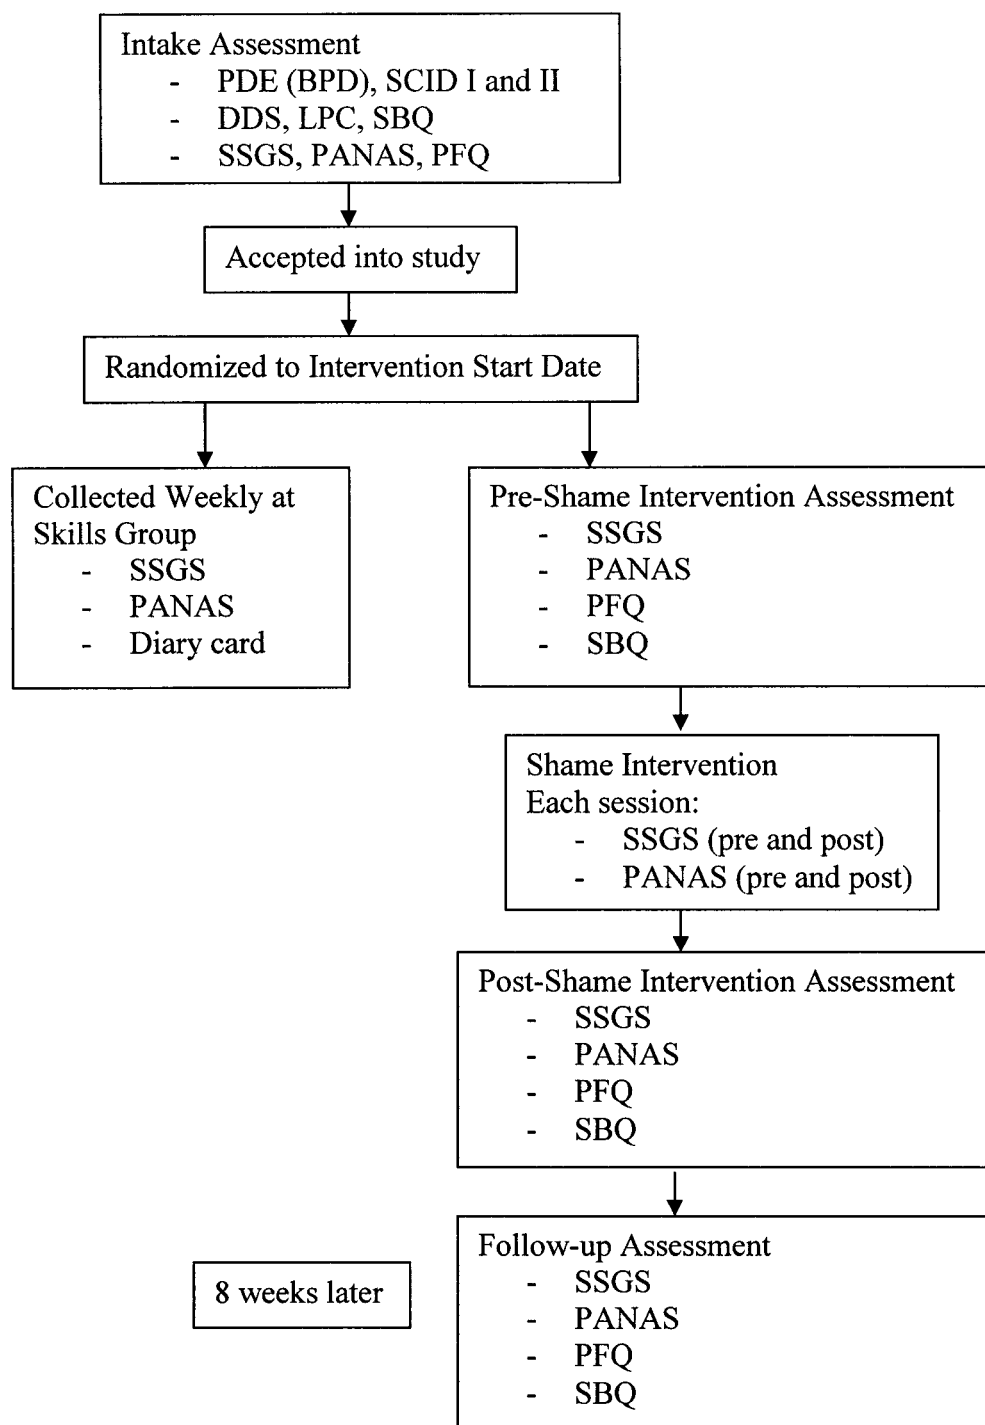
Intake Assessment
- PDE (BPD), SCID I and II
- DDS, LPC, SBQ
- SSGS, PANAS, PFQ

Accepted into study

Randomized to Intervention Start Date

Collected Weekly at Skills Group
- SSGS
- PANAS
- Diary card

Pre-Shame Intervention Assessment
- SSGS
- PANAS
- PFQ
- SBQ

Shame Intervention
Each session:
- SSGS (pre and post)
- PANAS (pre and post)

Post-Shame Intervention Assessment
- SSGS
- PANAS
- PFQ
- SBQ

8 weeks later

Follow-up Assessment
- SSGS
- PANAS
- PFQ
- SBQ